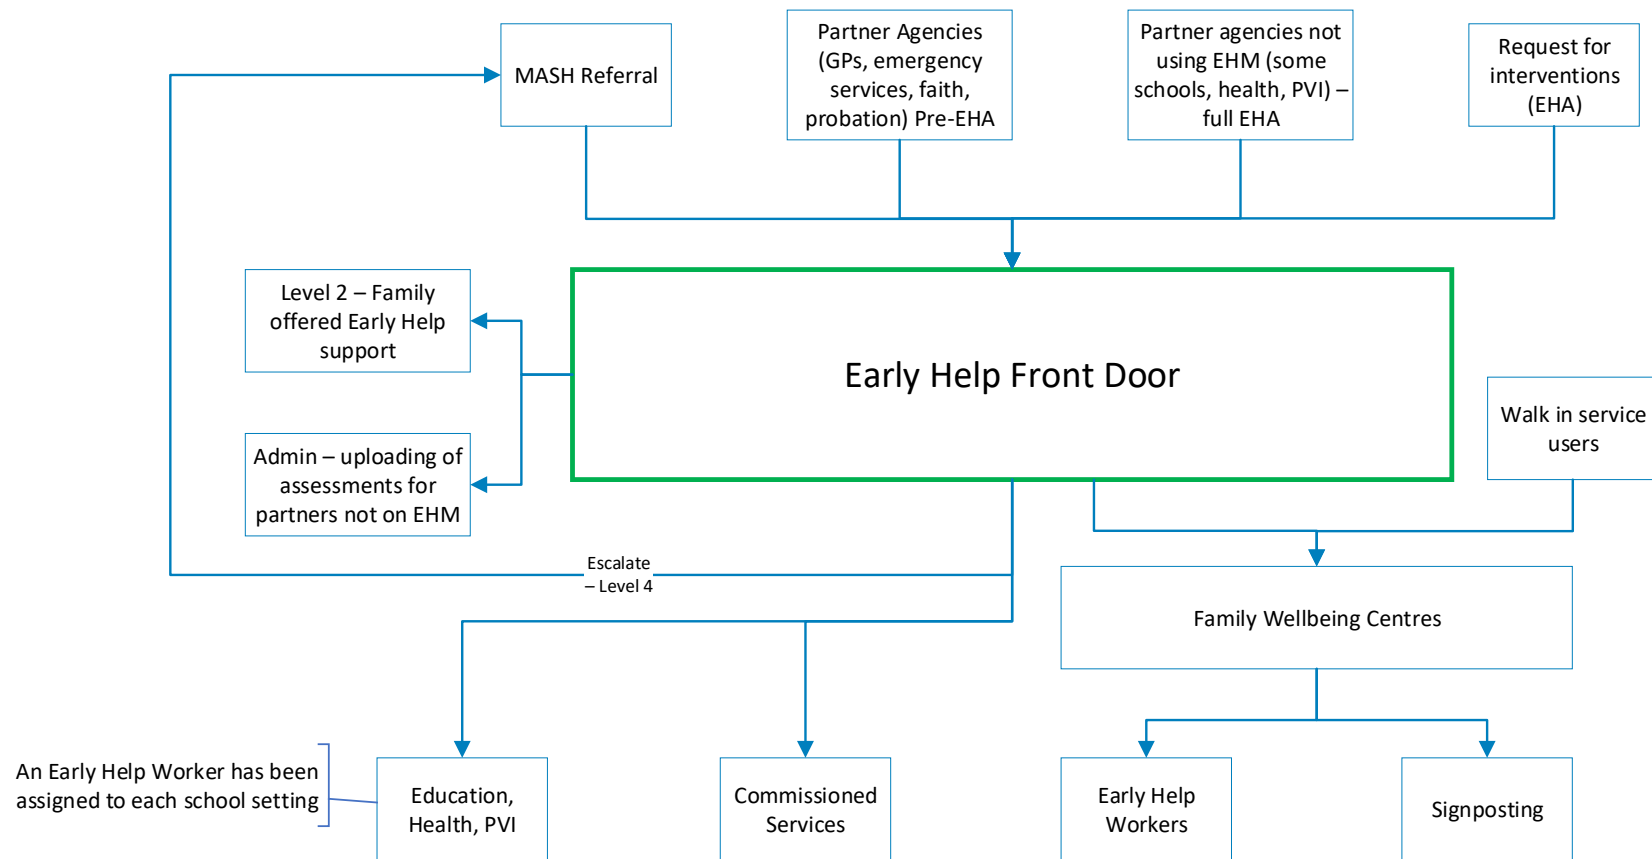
MASH Referral

Partner Agencies (GPs, emergency services, faith, probation) Pre-EHA

Partner agencies not using EHM (some schools, health, PVI) – full EHA

Request for interventions (EHA)

Level 2 – Family offered Early Help support

Early Help Front Door

Walk in service users

Admin – uploading of assessments for partners not on EHM

Escalate – Level 4

Family Wellbeing Centres

An Early Help Worker has been assigned to each school setting

Education, Health, PVI

Commissioned Services

Early Help Workers

Signposting